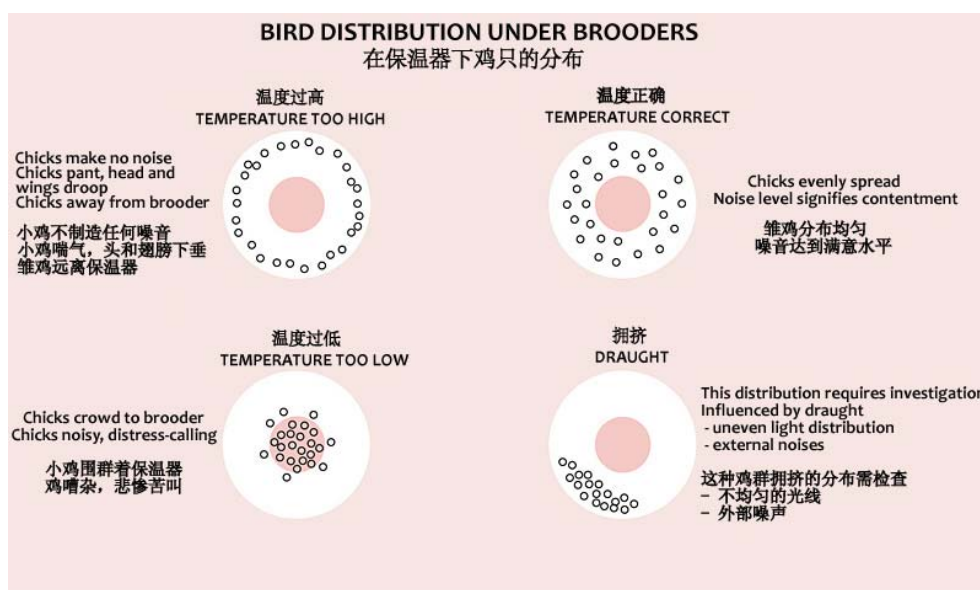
BIRD DISTRIBUTION UNDER BROODERS
在保温器下鸡只的分布

温度过高
TEMPERATURE TOO HIGH

Chicks make no noise
Chicks pant, head and wings droop
Chicks away from brooder

小鸡不制造任何噪音
小鸡喘气，头和翅膀下垂
雏鸡远离保温器

温度正确
TEMPERATURE CORRECT

Chicks evenly spread
Noise level signifies contentment

雏鸡分布均匀
噪音达到满意水平

温度过低
TEMPERATURE TOO LOW

Chicks crowd to brooder
Chicks noisy, distress-calling

小鸡围群着保温器
鸡嘈杂，悲惨苦叫

拥挤
DRAUGHT

This distribution requires investigation
Influenced by draught
- uneven light distribution
- external noises

这种鸡群拥挤的分布需检查
– 不均匀的光线
– 外部噪声